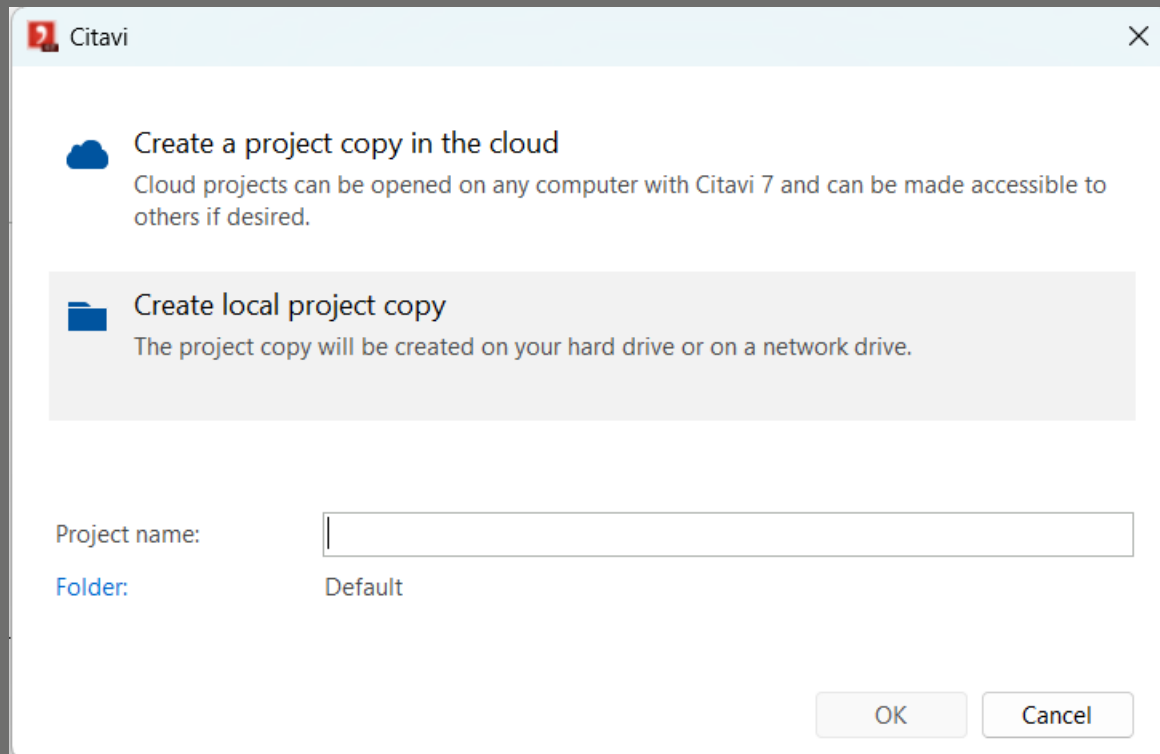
Citavi

Create a project copy in the cloud
Cloud projects can be opened on any computer with Citavi 7 and can be made accessible to others if desired.

Create local project copy
The project copy will be created on your hard drive or on a network drive.

Project name:
Folder: Default

OK
Cancel